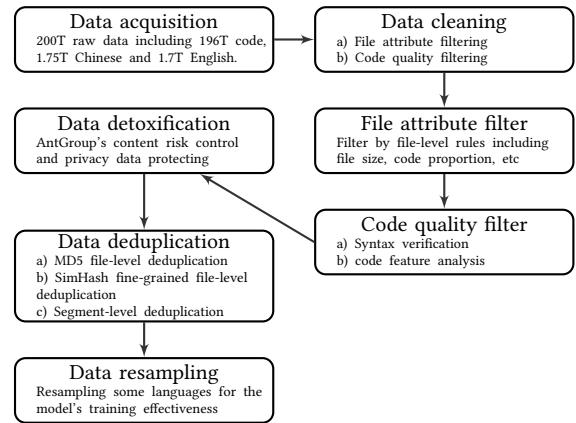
Data acquisition
200T raw data including 196T code, 1.75T Chinese and 1.7T English.

Data cleaning
a) File attribute filtering
b) Code quality filtering

Data detoxification
AntGroup's content risk control and privacy data protecting

File attribute filter
Filter by file-level rules including file size, code proportion, etc

Code quality filter
a) Syntax verification
b) code feature analysis

Data deduplication
a) MD5 file-level deduplication
b) SimHash fine-grained file-level deduplication
c) Segment-level deduplication

Data resampling
Resampling some languages for the model's training effectiveness